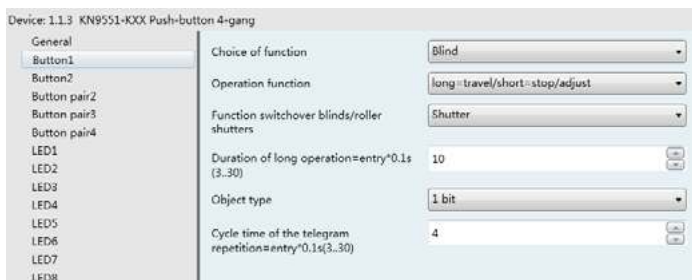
Device: 1.1.3 KN9551-KXX Push-button 4-gang

General
Button1
Button2
Button pair2
Button pair3
Button pair4
LED1
LED2
LED3
LED4
LED5
LED6
LED7
LED8

| | |
|---|---|
| Choice of function | Blind |
| Operation function | long=travel/short=stop/adjust |
| Function switchover blinds/roller shutters | Shutter |
| Duration of long operation=entry*0.1s (3..30) | 10 |
| Object type | 1 bit |
| Cycle time of the telegram repetition=entry*0.1s(3..30) | 4 |